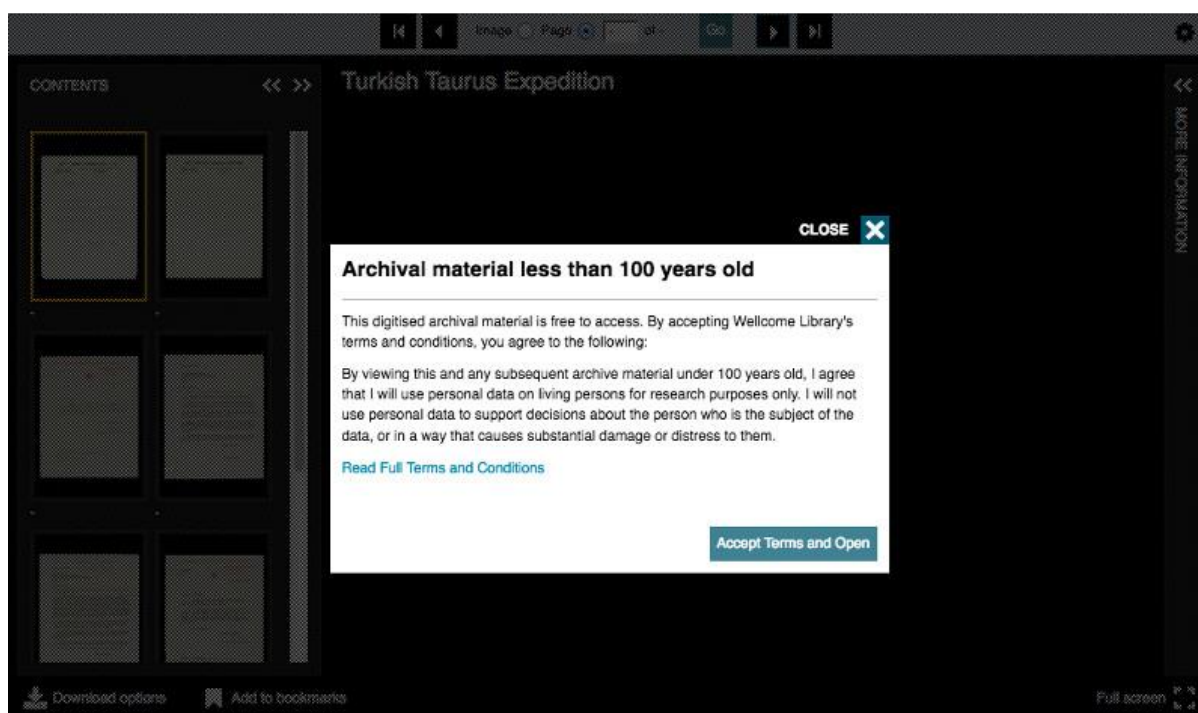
Image Page of Go

CONTENTS << >>

Turkish Taurus Expedition

<<
MORE INFORMATION

CLOSE

Archival material less than 100 years old

This digitised archival material is free to access. By accepting Wellcome Library's terms and conditions, you agree to the following:

By viewing this and any subsequent archive material under 100 years old, I agree that I will use personal data on living persons for research purposes only. I will not use personal data to support decisions about the person who is the subject of the data, or in a way that causes substantial damage or distress to them.

Read Full Terms and Conditions

Accept Terms and Open

Download options Add to bookmarks Full screen